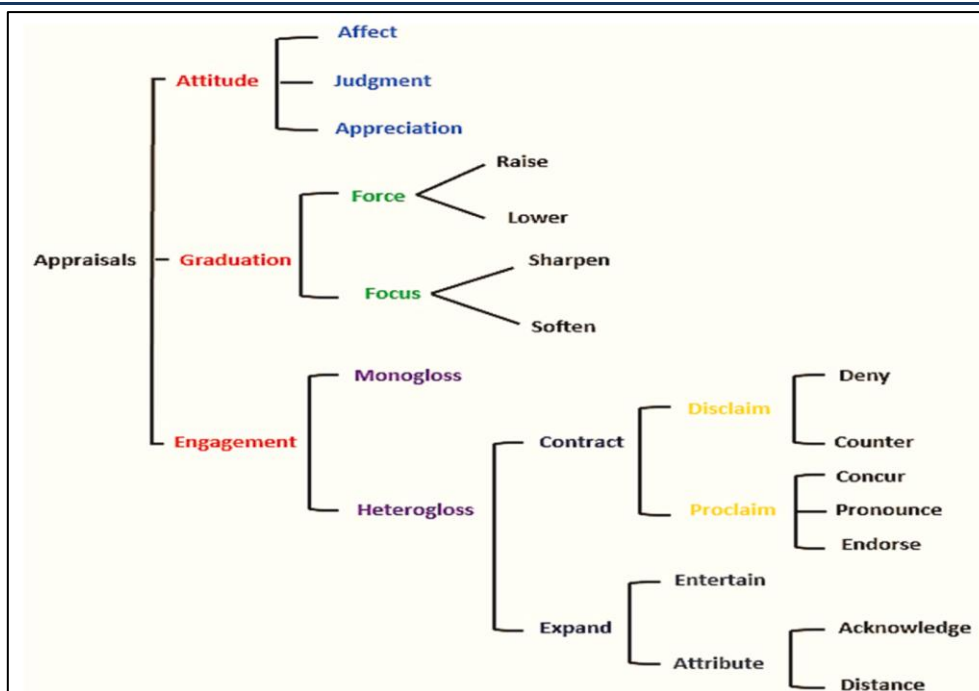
Appraisals

Attitude
Affect
Judgment
Appreciation

Graduation
Force
Raise
Lower
Focus
Sharpen
Soften

Engagement
Monogloss
Heterogloss
Contract
Disclaim
Deny
Counter
Proclaim
Concur
Pronounce
Endorse
Expand
Entertain
Attribute
Acknowledge
Distance